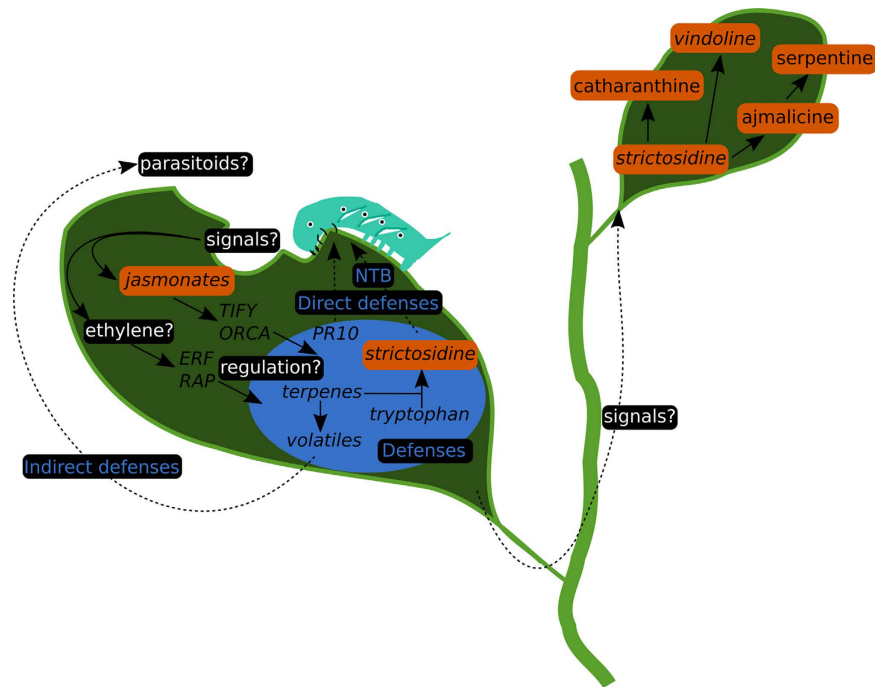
vindoline
serpentine
catharanthine
ajmalicine
strictosidine
parasitoids?
signals?
jasmonates
NTB
Direct defenses
TIFY
ORCA
PR10
ethylene?
strictosidine
ERF
RAP
regulation?
terpenes
tryptophan
volatiles
Defenses
Indirect defenses
signals?